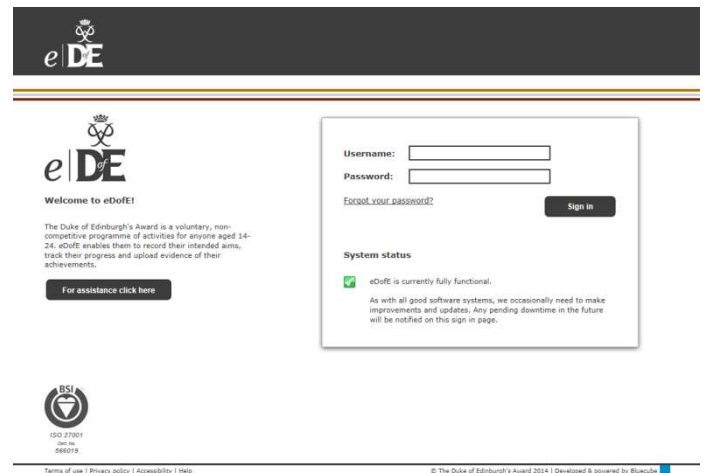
e DofE

e DofE

Welcome to eDofE!

The Duke of Edinburgh's Award is a voluntary, non-competitive programme of activities for anyone aged 14-24. eDofE enables them to record their intended aims, track their progress and upload evidence of their achievements.

For assistance click here

Username:

Password:

Forgot your password?

Sign in

System status

eDofE is currently fully functional.

As with all good software systems, we occasionally need to make improvements and updates. Any pending downtime in the future will be notified on this sign in page.

BSI

ISO 27001
Cert. No.
586019

Terms of use | Privacy policy | Accessibility | Help

© The Duke of Edinburgh's Award 2014 | Developed & powered by Bluecube